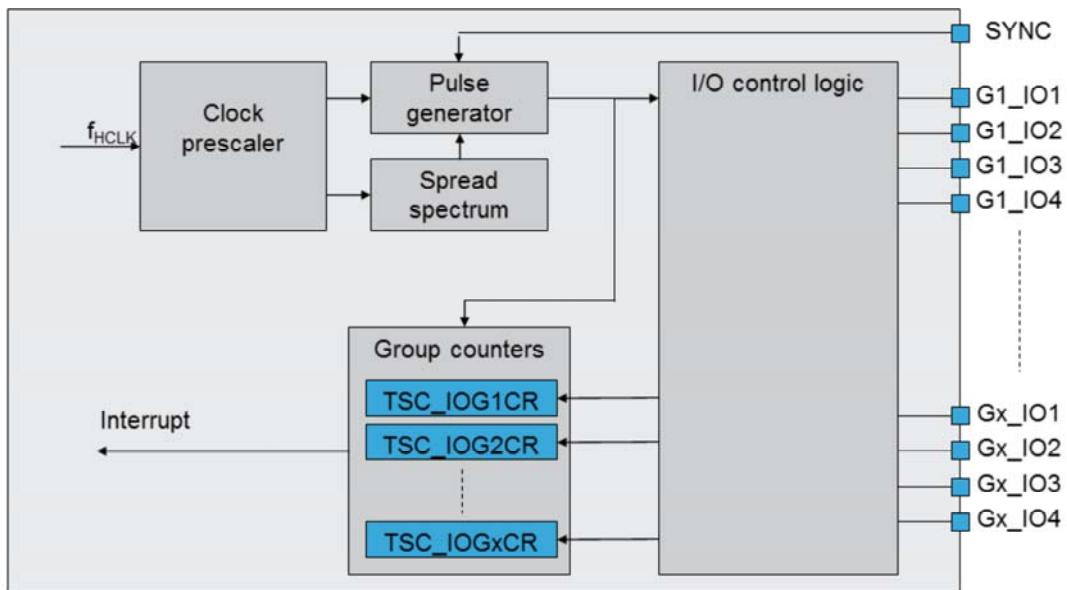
SYNC

$f_{HCLK}$

Clock prescaler

Pulse generator

Spread spectrum

I/O control logic

G1_IO1
G1_IO2
G1_IO3
G1_IO4

Group counters

TSC_IOG1CR
TSC_IOG2CR
TSC_IOGxCR

Interrupt

Gx_IO1
Gx_IO2
Gx_IO3
Gx_IO4